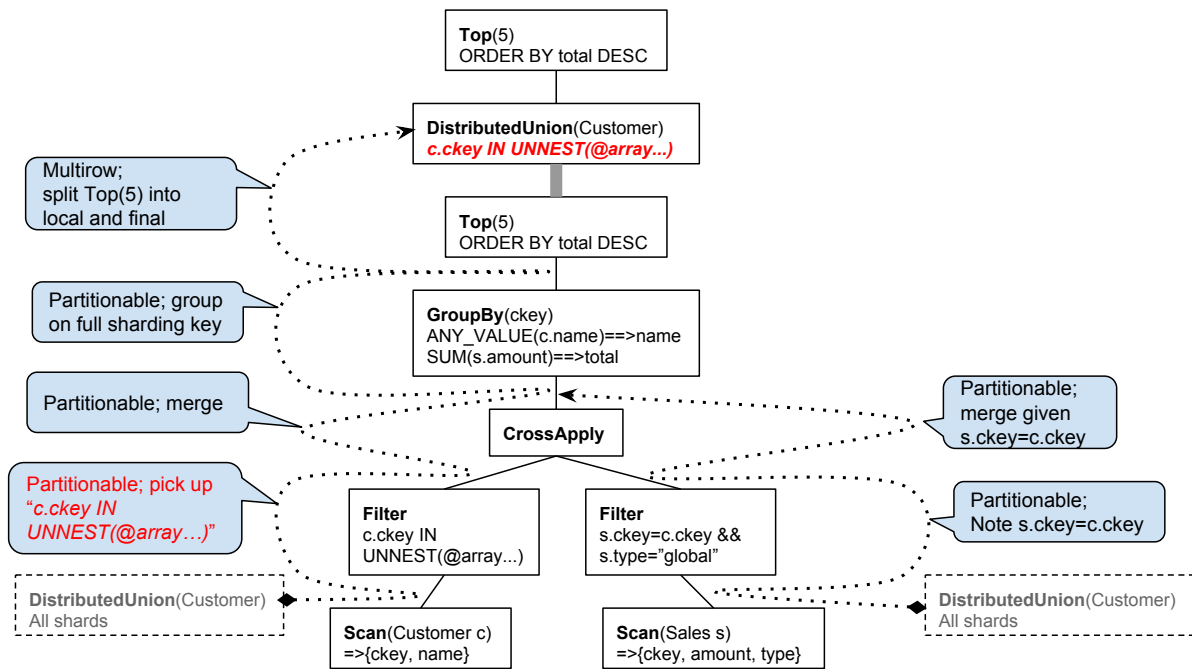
**Top**(5)
ORDER BY total DESC

**DistributedUnion**(Customer)
*c.ckey IN UNNEST(@array...)*

Multirow;
split Top(5) into local and final

**Top**(5)
ORDER BY total DESC

Partitionable; group on full sharding key

**GroupBy**(ckey)
ANY_VALUE(c.name)==>name
SUM(s.amount)==>total

Partitionable; merge

**CrossApply**

Partitionable; merge given s.ckey=c.ckey

Partitionable; pick up "*c.ckey IN UNNEST(@array…)*"

**Filter**
c.ckey IN
UNNEST(@array...)

**Filter**
s.ckey=c.ckey &&
s.type="global"

Partitionable;
Note s.ckey=c.ckey

**DistributedUnion**(Customer)
All shards

**Scan**(Customer c)
=>{ckey, name}

**Scan**(Sales s)
=>{ckey, amount, type}

**DistributedUnion**(Customer)
All shards